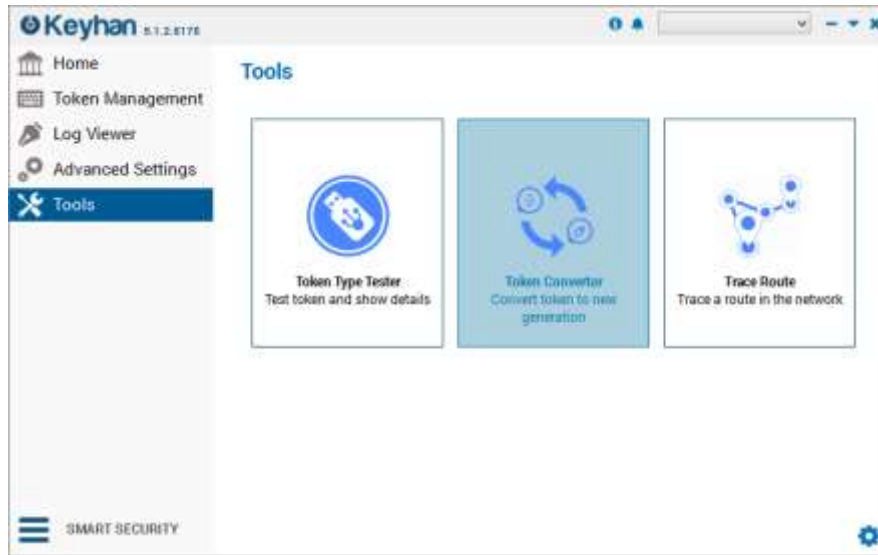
Keyhan 5.1.2.8176

Home
Token Management
Log Viewer
Advanced Settings
Tools

Tools

Token Type Tester
Test token and show details

Token Converter
Convert token to new generation

Trace Route
Trace a route in the network

SMART SECURITY